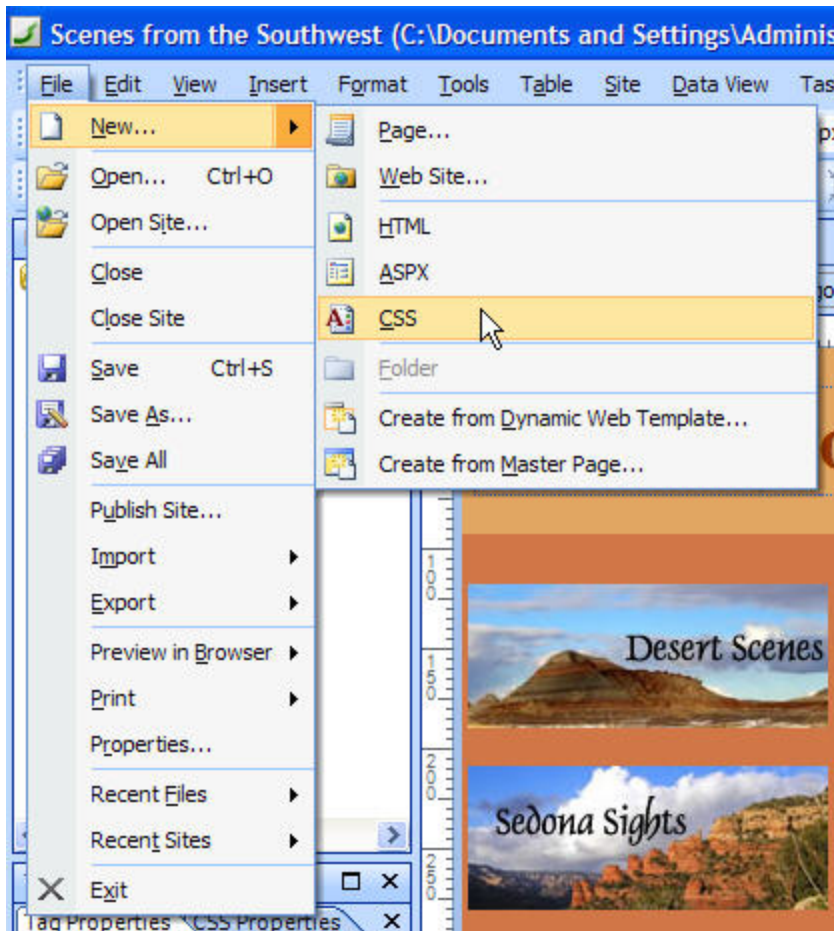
Scenes from the Southwest (C:\Documents and Settings\Adminis

File Edit View Insert Format Tools Table Site Data View Tas

New...
Open... Ctrl+O
Open Site...
Close
Close Site
Save Ctrl+S
Save As...
Save All
Publish Site...
Import
Export
Preview in Browser
Print
Properties...
Recent Files
Recent Sites
Exit

Page...
Web Site...
HTML
ASPX
CSS
Folder
Create from Dynamic Web Template...
Create from Master Page...

100
150
200
250

Desert Scenes
Sedona Sights

Tag Properties CSS Properties